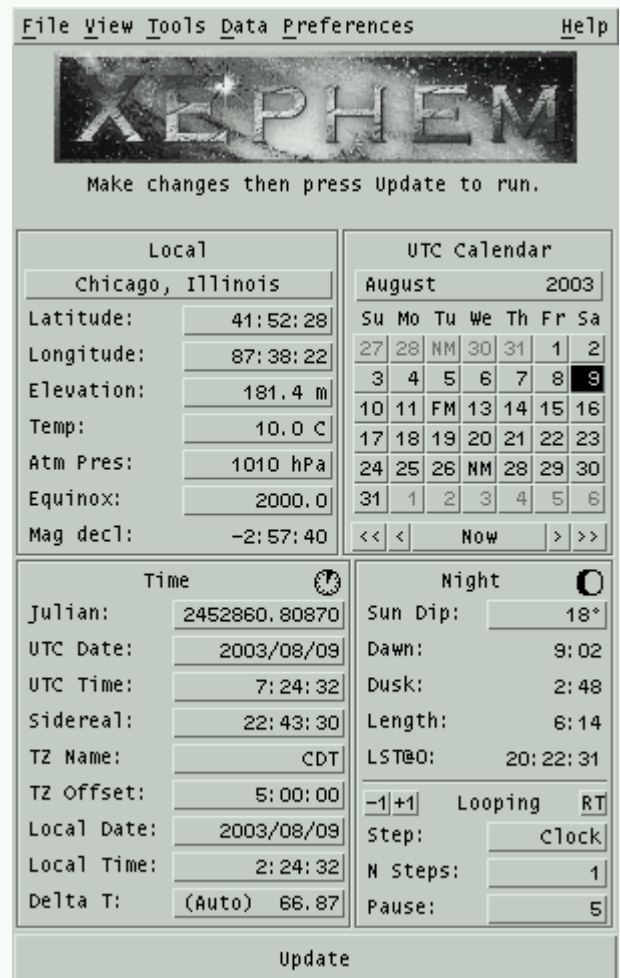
File View Tools Data Preferences Help

XEPHEM

Make changes then press Update to run.

Local
Chicago, Illinois
Latitude: 41:52:28
Longitude: 87:38:22
Elevation: 181.4 m
Temp: 10.0 C
Atm Pres: 1010 hPa
Equinox: 2000.0
Mag decl: -2:57:40

UTC Calendar
August 2003

| Su | Mo | Tu | We | Th | Fr | Sa |
|---|---|---|---|---|---|---|
| 27 | 28 | NM | 30 | 31 | 1 | 2 |
| 3 | 4 | 5 | 6 | 7 | 8 | 9 |
| 10 | 11 | FM | 13 | 14 | 15 | 16 |
| 17 | 18 | 19 | 20 | 21 | 22 | 23 |
| 24 | 25 | 26 | NM | 28 | 29 | 30 |
| 31 | 1 | 2 | 3 | 4 | 5 | 6 |

<< < Now > >>

Time
Julian: 2452860.80870
UTC Date: 2003/08/09
UTC Time: 7:24:32
Sidereal: 22:43:30
TZ Name: CDT
TZ Offset: 5:00:00
Local Date: 2003/08/09
Local Time: 2:24:32
Delta T: (Auto) 66.87

Night
Sun Dip: 18°
Dawn: 9:02
Dusk: 2:48
Length: 6:14
LST@0: 20:22:31
-1 +1 Looping RT
Step: Clock
N Steps: 1
Pause: 5

Update